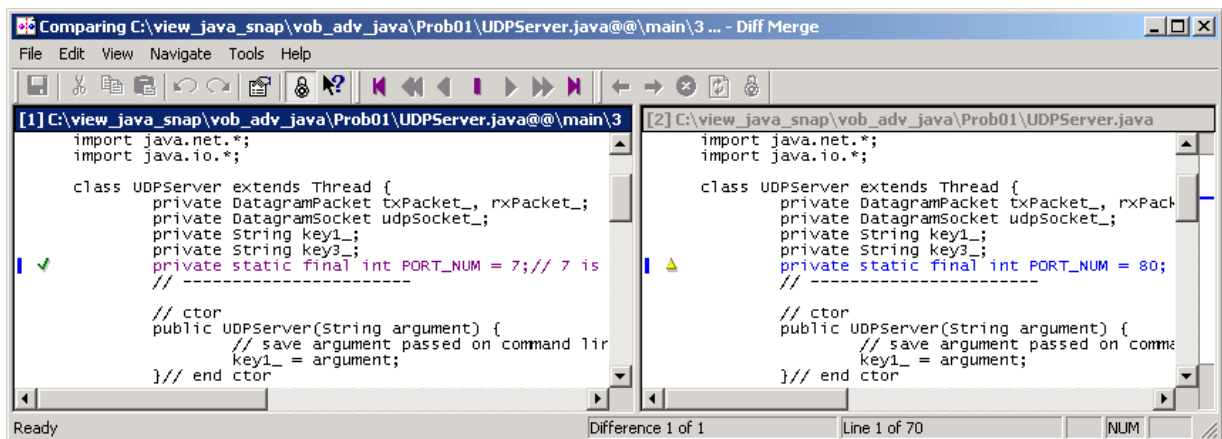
Comparing C:\view_java_snap\vob_adv_java\Prob01\UDPServer.java@@\main\3 ... - Diff Merge

File Edit View Navigate Tools Help

[1] C:\view_java_snap\vob_adv_java\Prob01\UDPServer.java@@\main\3

import java.net.*;
import java.io.*;

class UDPServer extends Thread {
private DatagramPacket txPacket_, rxPacket_;
private DatagramSocket udpSocket_;
private String key1_;
private String key3_;
private static final int PORT_NUM = 7;// 7 is
// -----------------------

// ctor
public UDPServer(String argument) {
// save argument passed on command lir
key1_ = argument;
}// end ctor

[2] C:\view_java_snap\vob_adv_java\Prob01\UDPServer.java

import java.net.*;
import java.io.*;

class UDPServer extends Thread {
private DatagramPacket txPacket_, rxPack
private DatagramSocket udpSocket_;
private String key1_;
private String key3_;
private static final int PORT_NUM = 80;
// -----------------------

// ctor
public UDPServer(String argument) {
// save argument passed on comma
key1_ = argument;
}// end ctor

Ready | Difference 1 of 1 | Line 1 of 70 | NUM